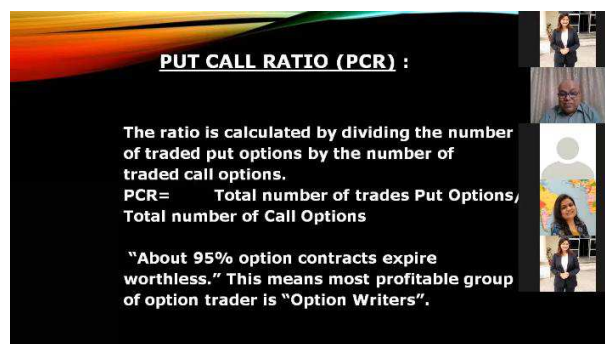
PUT CALL RATIO (PCR) :

The ratio is calculated by dividing the number of traded put options by the number of traded call options.
PCR= Total number of trades Put Options/ Total number of Call Options

"About 95% option contracts expire worthless." This means most profitable group of option trader is "Option Writers".